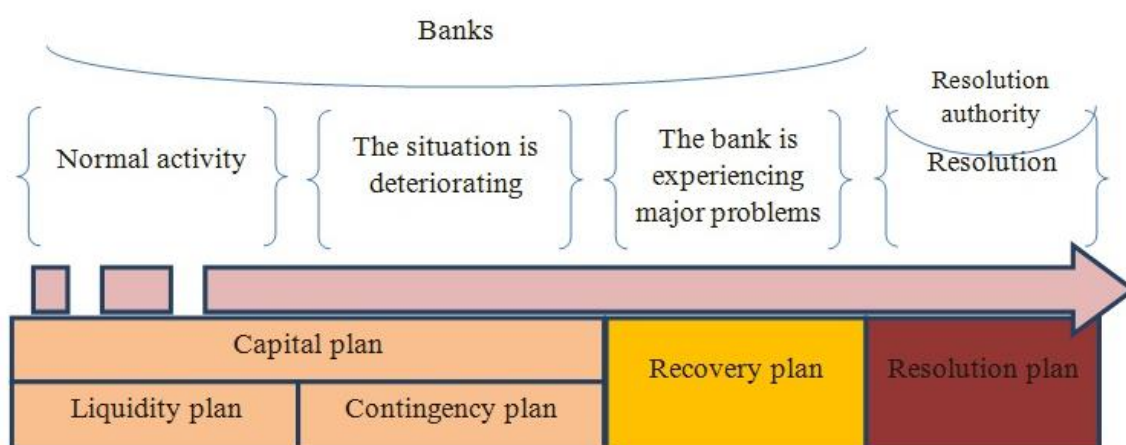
Banks

Normal activity

The situation is deteriorating

The bank is experiencing major problems

Resolution authority

Resolution

Capital plan

Liquidity plan

Contingency plan

Recovery plan

Resolution plan